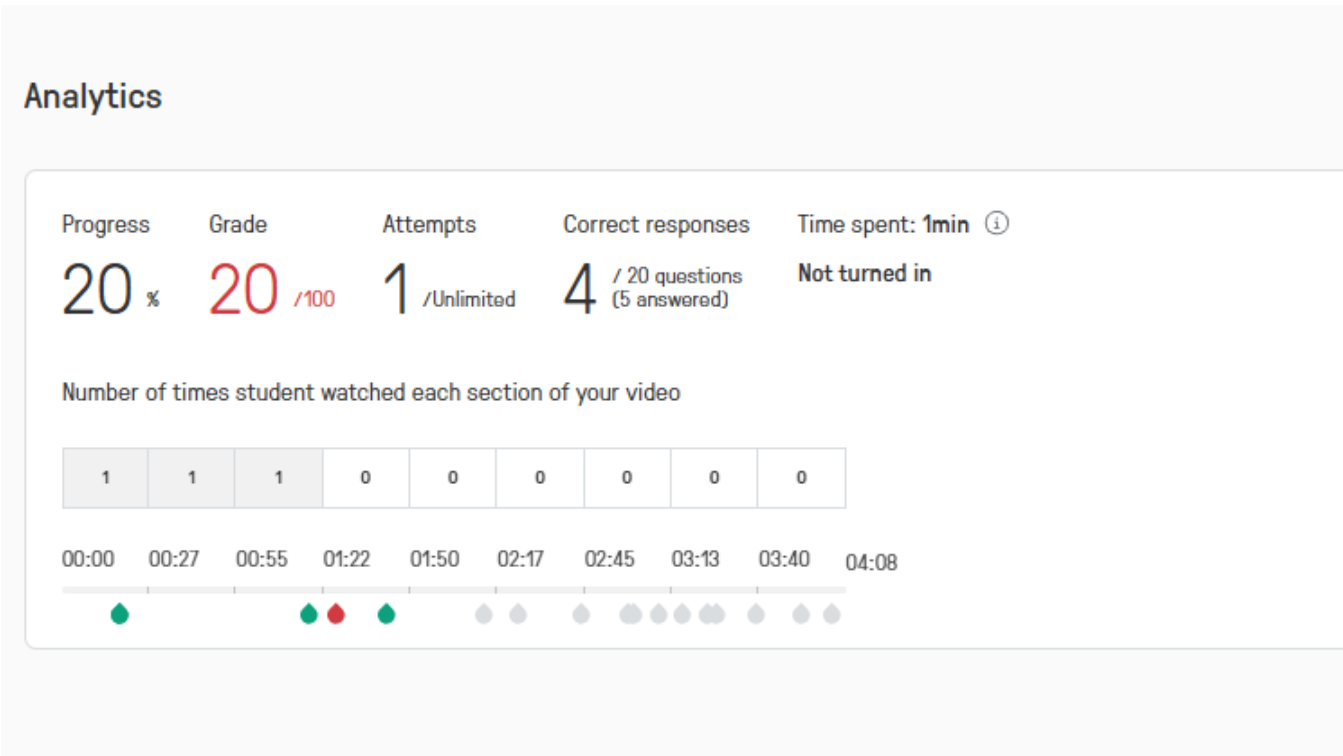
Analytics

Progress
20 %

Grade
20 /100

Attempts
1 /Unlimited

Correct responses
4 / 20 questions (5 answered)

Time spent: **1min**
**Not turned in**

Number of times student watched each section of your video

| 1 | 1 | 1 | 0 | 0 | 0 | 0 | 0 | 0 |
|---|---|---|---|---|---|---|---|---|

00:00 00:27 00:55 01:22 01:50 02:17 02:45 03:13 03:40 04:08